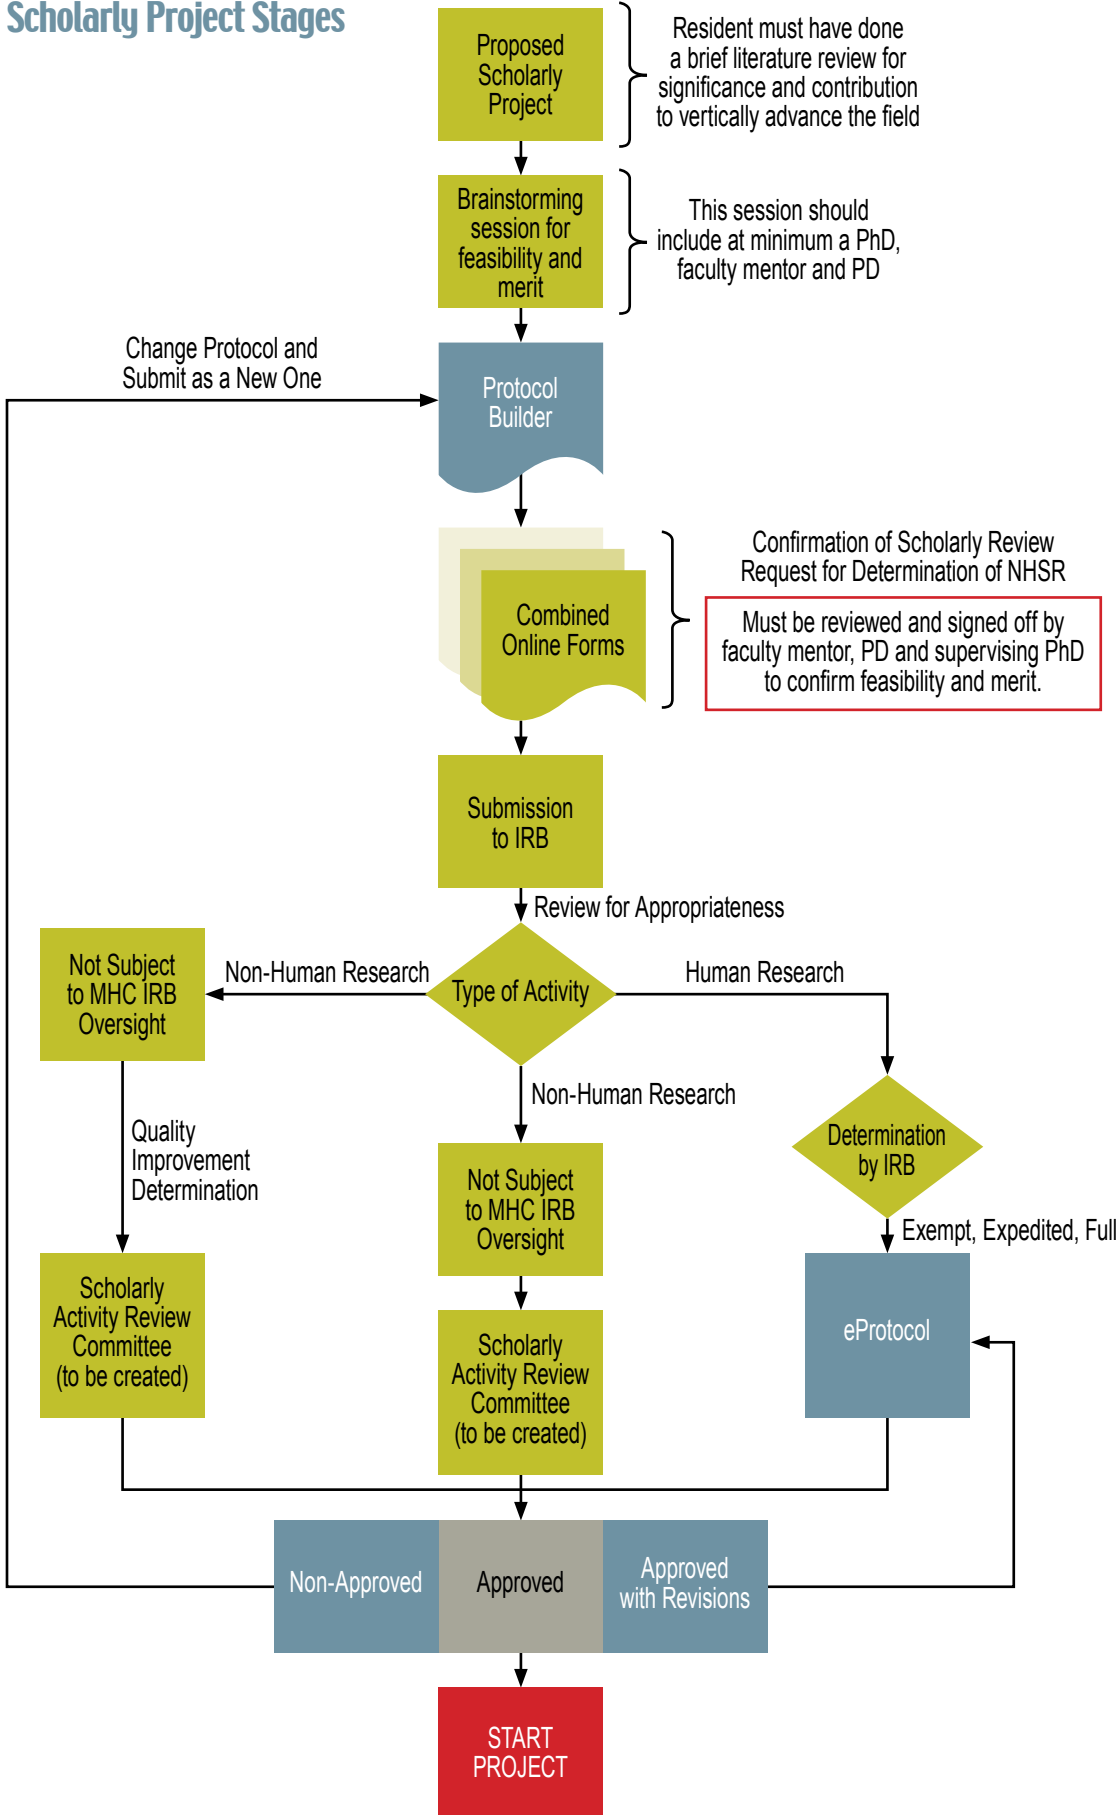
Scholarly Project Stages

Proposed Scholarly Project

Resident must have done a brief literature review for significance and contribution to vertically advance the field

Brainstorming session for feasibility and merit

This session should include at minimum a PhD, faculty mentor and PD

Change Protocol and Submit as a New One

Protocol Builder

Combined Online Forms

Confirmation of Scholarly Review Request for Determination of NHSR

Must be reviewed and signed off by faculty mentor, PD and supervising PhD to confirm feasibility and merit.

Submission to IRB

Review for Appropriateness

Not Subject to MHC IRB Oversight

Non-Human Research

Type of Activity

Human Research

Non-Human Research

Determination by IRB

Quality Improvement Determination

Not Subject to MHC IRB Oversight

Exempt, Expedited, Full

Scholarly Activity Review Committee (to be created)

Scholarly Activity Review Committee (to be created)

eProtocol

Non-Approved

Approved

Approved with Revisions

START PROJECT